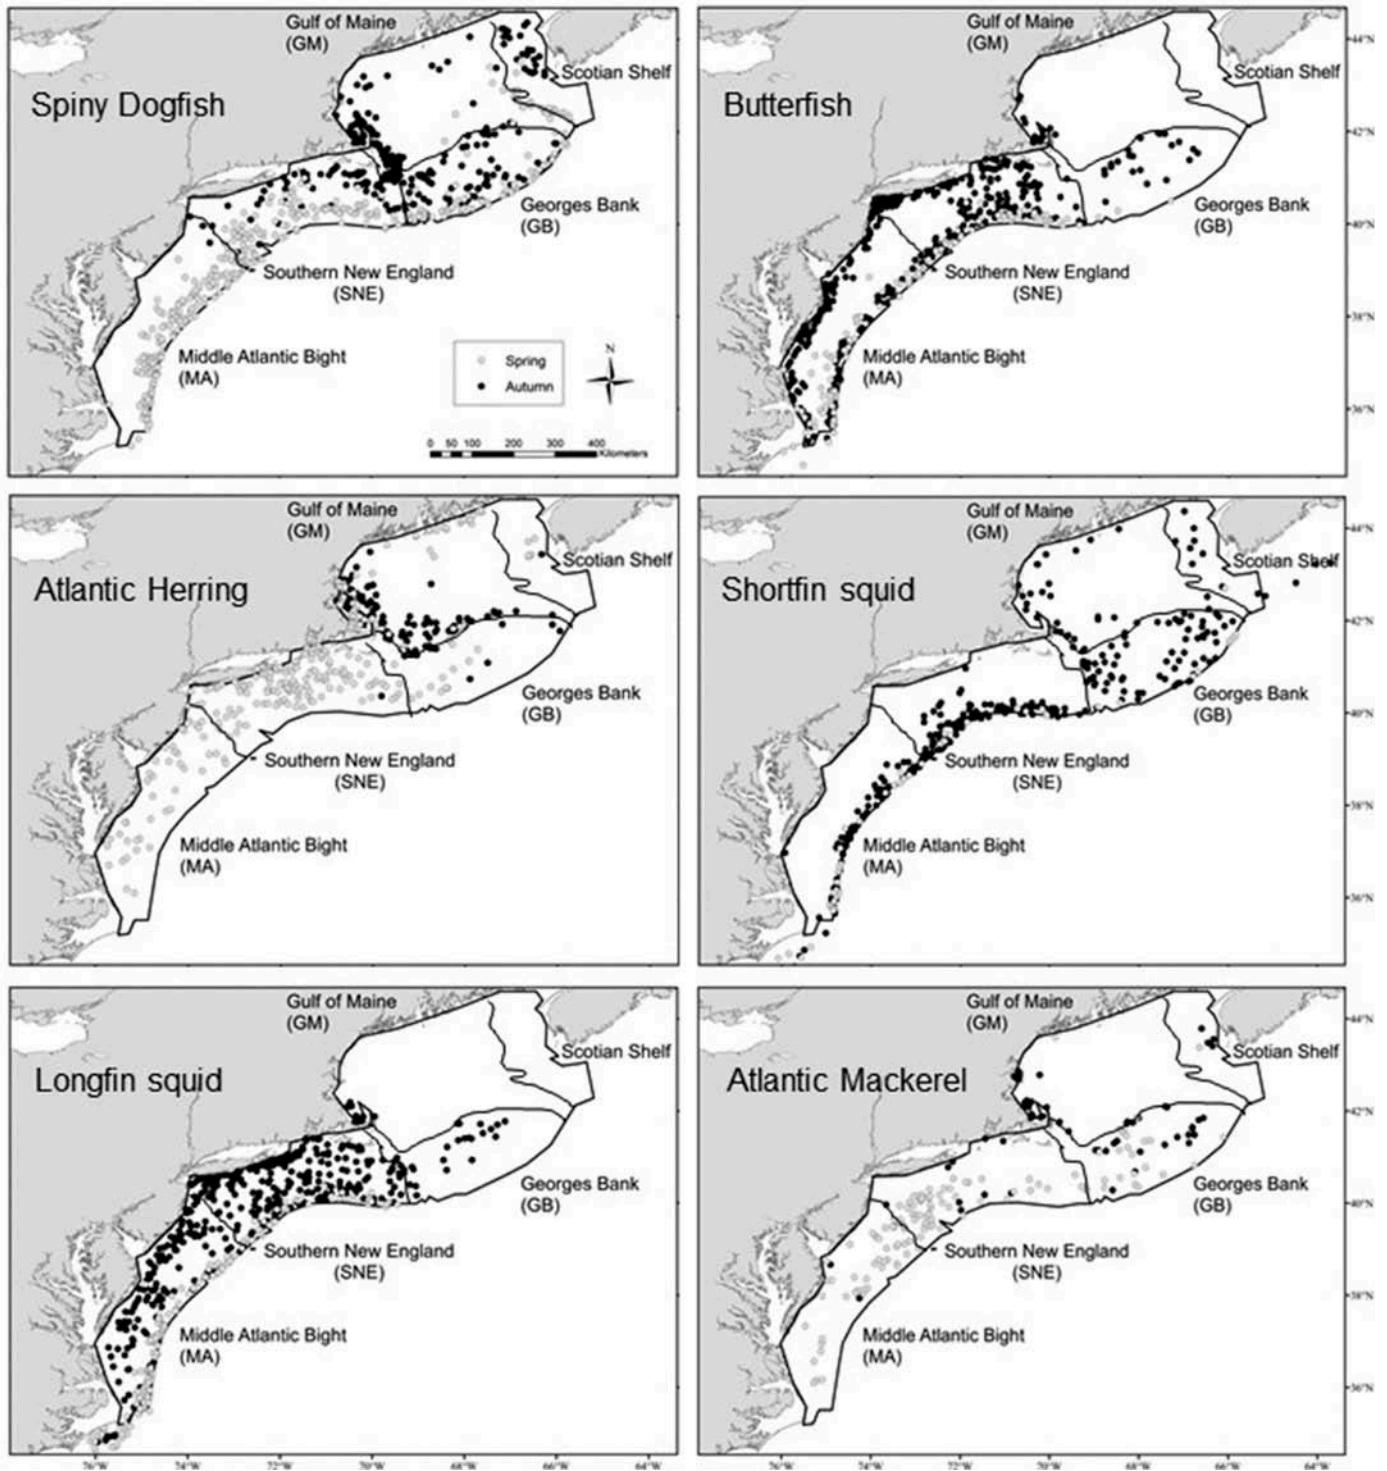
Gulf of Maine (GM)
Scotian Shelf
Spiny Dogfish
Georges Bank (GB)
Southern New England (SNE)
Middle Atlantic Bight (MA)
Spring
Autumn
N
0 50 100 200 300 400 Kilometers

Gulf of Maine (GM)
Scotian Shelf
Butterfish
Georges Bank (GB)
Southern New England (SNE)
Middle Atlantic Bight (MA)
44°N
42°N
40°N
38°N
36°N

Gulf of Maine (GM)
Scotian Shelf
Atlantic Herring
Georges Bank (GB)
Southern New England (SNE)
Middle Atlantic Bight (MA)

Gulf of Maine (GM)
Scotian Shelf
Shortfin squid
Georges Bank (GB)
Southern New England (SNE)
Middle Atlantic Bight (MA)
44°N
42°N
40°N
38°N
36°N

Gulf of Maine (GM)
Scotian Shelf
Longfin squid
Georges Bank (GB)
Southern New England (SNE)
Middle Atlantic Bight (MA)
76°W 74°W 72°W 70°W 68°W 66°W 64°W

Gulf of Maine (GM)
Scotian Shelf
Atlantic Mackerel
Georges Bank (GB)
Southern New England (SNE)
Middle Atlantic Bight (MA)
44°N
42°N
40°N
38°N
36°N
76°W 74°W 72°W 70°W 68°W 66°W 64°W